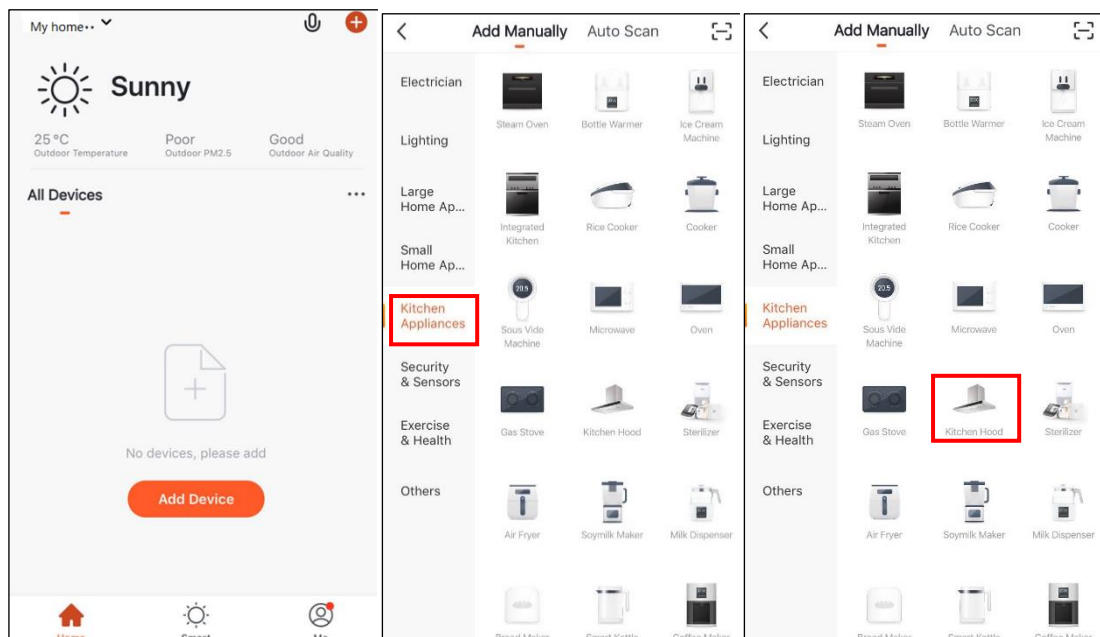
My home••

Sunny

25 °C
Outdoor Temperature

Poor
Outdoor PM2.5

Good
Outdoor Air Quality

All Devices

No devices, please add

Add Device

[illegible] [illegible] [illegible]

Add Manually Auto Scan

Electrician

Lighting

Large Home Ap...

Small Home Ap...

Kitchen Appliances

Security & Sensors

Exercise & Health

Others

Steam Oven
Bottle Warmer
Ice Cream Machine
Integrated Kitchen
Rice Cooker
Cooker
20.5
Sous Vide Machine
Microwave
Oven
Gas Stove
Kitchen Hood
Sterilizer
Air Fryer
Soymilk Maker
Milk Dispenser
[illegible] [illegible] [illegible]

Add Manually Auto Scan

Electrician

Lighting

Large Home Ap...

Small Home Ap...

Kitchen Appliances

Security & Sensors

Exercise & Health

Others

Steam Oven
Bottle Warmer
Ice Cream Machine
Integrated Kitchen
Rice Cooker
Cooker
20.5
Sous Vide Machine
Microwave
Oven
Gas Stove
Kitchen Hood
Sterilizer
Air Fryer
Soymilk Maker
Milk Dispenser
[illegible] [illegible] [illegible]